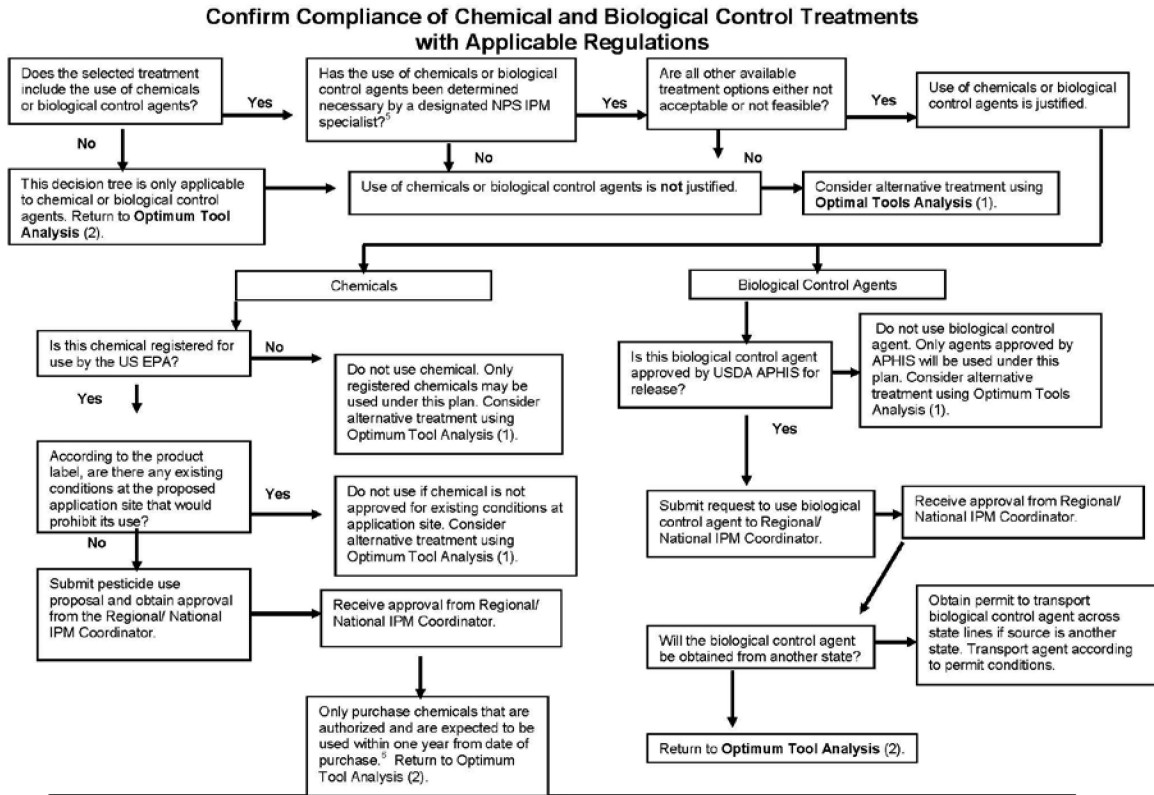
Confirm Compliance of Chemical and Biological Control Treatments with Applicable Regulations

Does the selected treatment include the use of chemicals or biological control agents?

Yes

Has the use of chemicals or biological control agents been determined necessary by a designated NPS IPM specialist?$^5$

Yes

Are all other available treatment options either not acceptable or not feasible?

Yes

Use of chemicals or biological control agents is justified.

No

No

No

This decision tree is only applicable to chemical or biological control agents. Return to **Optimum Tool Analysis** (2).

Use of chemicals or biological control agents is **not** justified.

Consider alternative treatment using **Optimal Tools Analysis** (1).

Chemicals

Biological Control Agents

Is this chemical registered for use by the US EPA?

No

Do not use chemical. Only registered chemicals may be used under this plan. Consider alternative treatment using Optimum Tool Analysis (1).

Yes

According to the product label, are there any existing conditions at the proposed application site that would prohibit its use?

Yes

Do not use if chemical is not approved for existing conditions at application site. Consider alternative treatment using Optimum Tool Analysis (1).

No

Submit pesticide use proposal and obtain approval from the Regional/ National IPM Coordinator.

Receive approval from Regional/ National IPM Coordinator.

Only purchase chemicals that are authorized and are expected to be used within one year from date of purchase.$^5$ Return to Optimum Tool Analysis (2).

Is this biological control agent approved by USDA APHIS for release?

Do not use biological control agent. Only agents approved by APHIS will be used under this plan. Consider alternative treatment using Optimum Tools Analysis (1).

Yes

Submit request to use biological control agent to Regional/ National IPM Coordinator.

Receive approval from Regional/ National IPM Coordinator.

Will the biological control agent be obtained from another state?

Obtain permit to transport biological control agent across state lines if source is another state. Transport agent according to permit conditions.

Return to **Optimum Tool Analysis** (2).